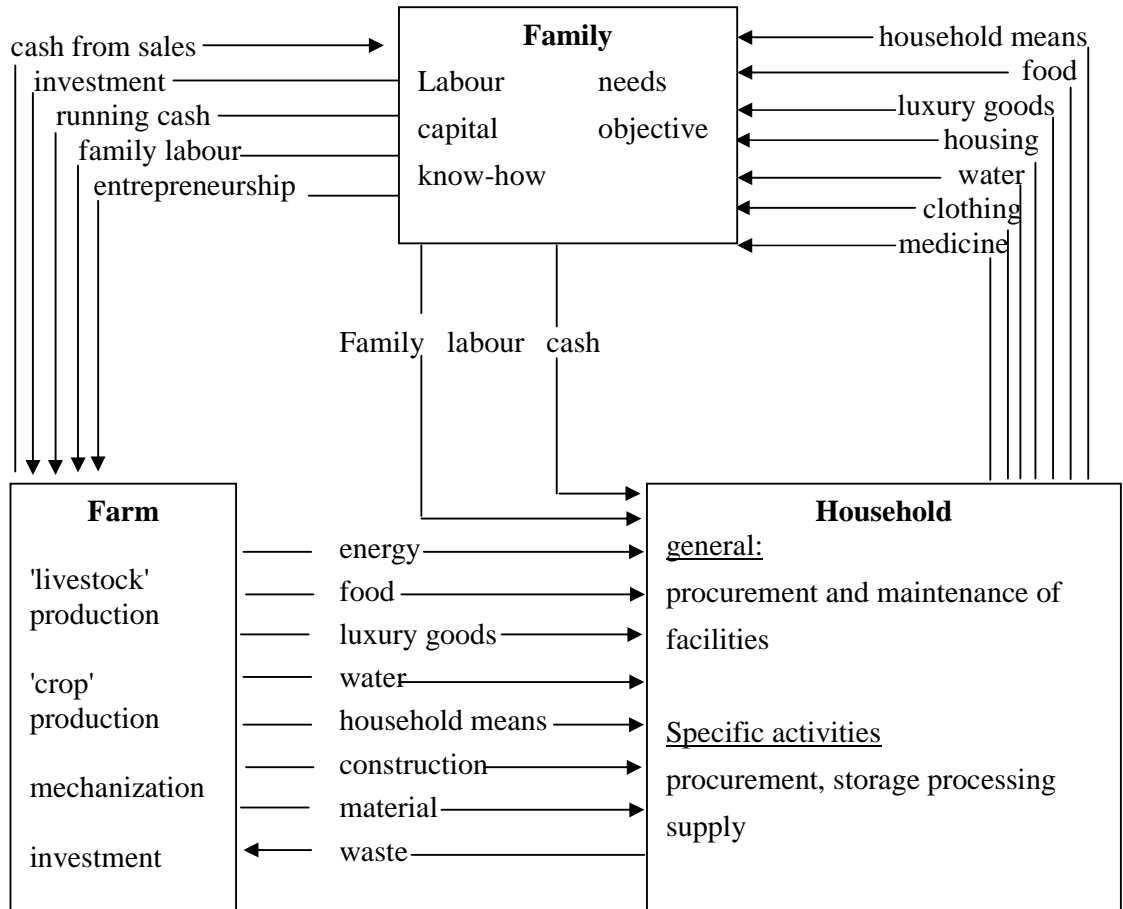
cash from sales
investment
running cash
family labour
entrepreneurship

Family
Labour
needs
capital
objective
know-how

household means
food
luxury goods
housing
water
clothing
medicine

Family labour cash

Farm
'livestock' production
'crop' production
mechanization
investment

energy
food
luxury goods
water
household means
construction
material
waste

Household
general:
procurement and maintenance of facilities

Specific activities
procurement, storage processing supply